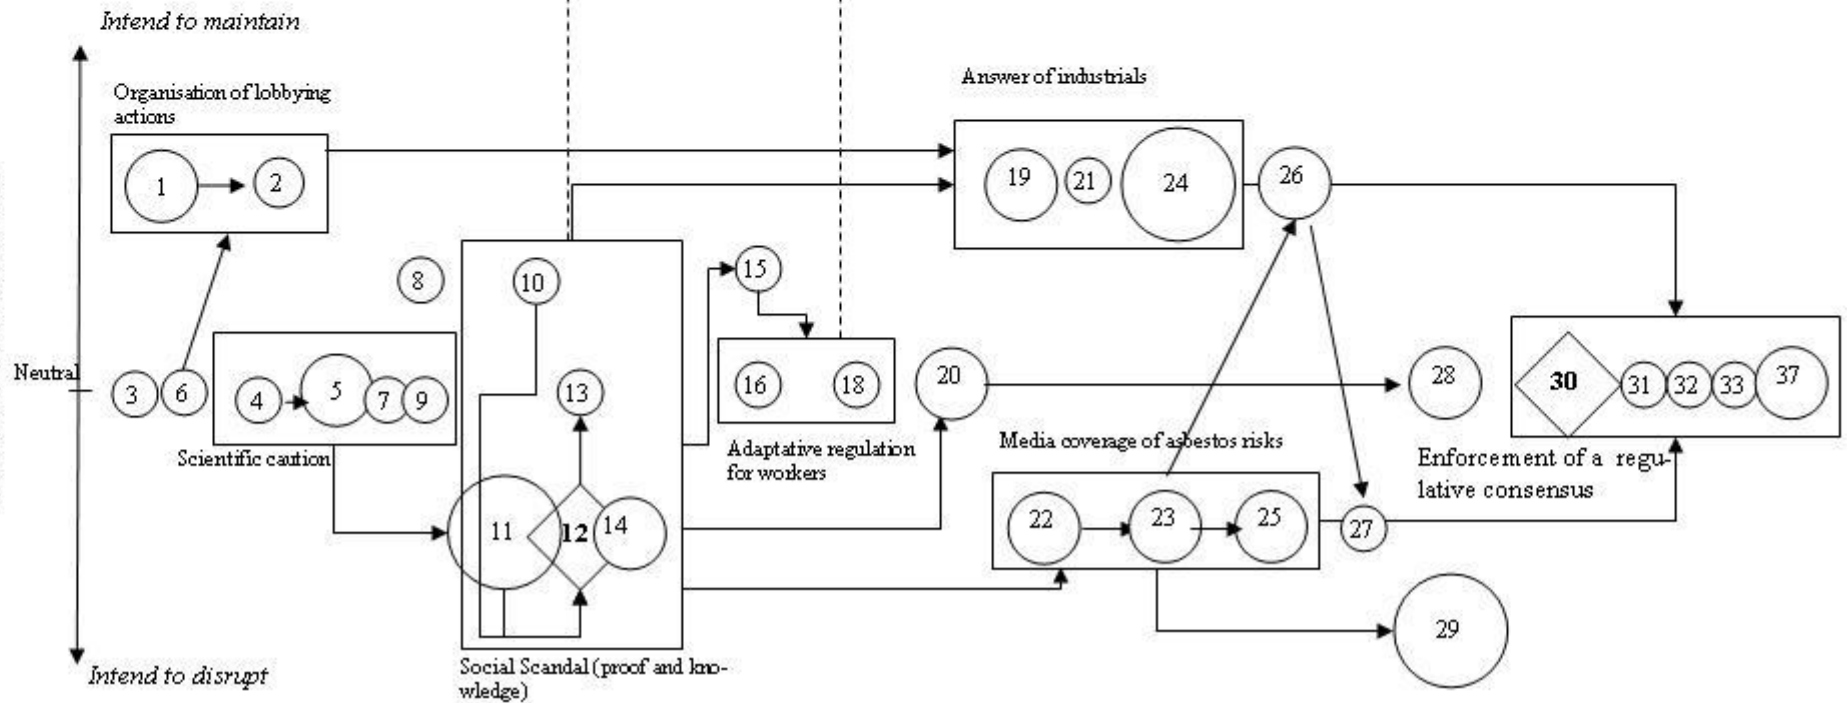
Intend to maintain

Organisation of lobbying actions

1

2

Answer of industrials

19

21

24

26

8

10

15

Neutral

3

6

4

5

7

9

13

16

18

20

28

30

31

32

33

37

Scientific caution

Adaptative regulation for workers

Media coverage of asbestos risks

Enforcement of a regulative consensus

11

12

14

22

23

25

27

29

Intend to disrupt

Social Scandal (proof and knowledge)